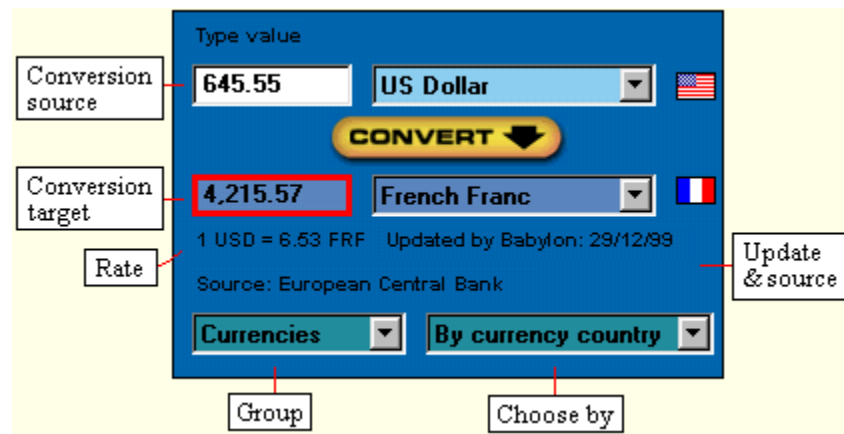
Type value

Conversion source

645.55

US Dollar

CONVERT

Conversion target

4,215.57

French Franc

1 USD = 6.53 FRF Updated by Babylon: 29/12/99

Update & source

Rate

Source: European Central Bank

Currencies

By currency country

Group

Choose by